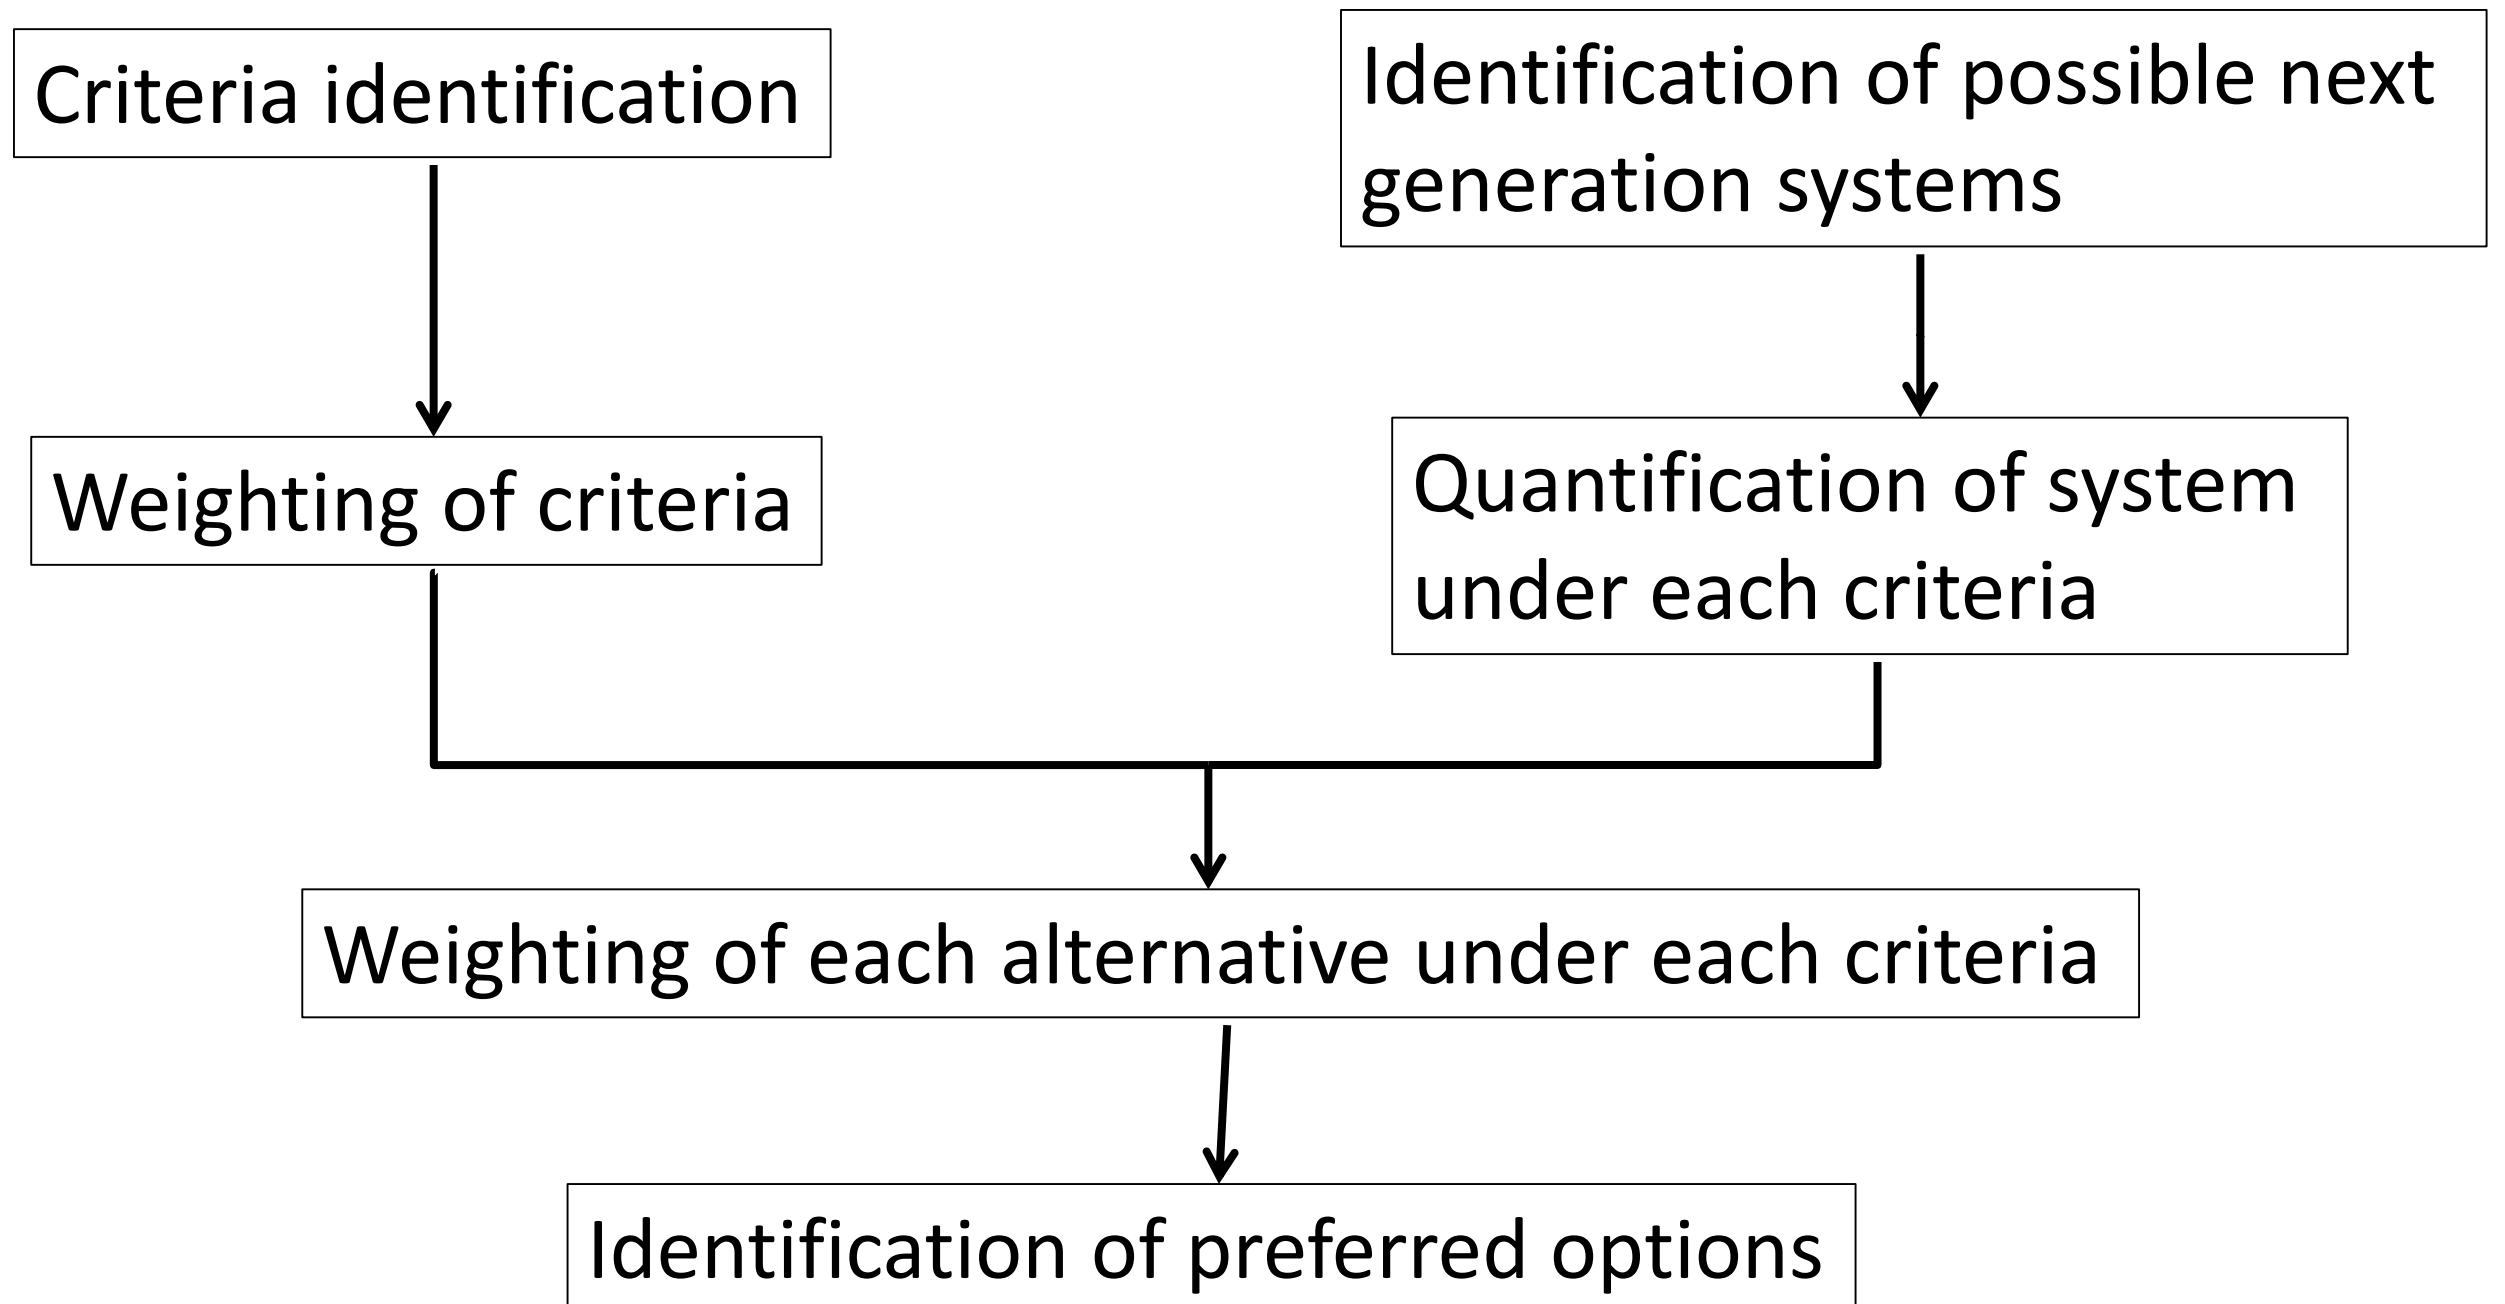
Criteria identification

Identification of possible next generation systems

Weighting of criteria

Quantification of system under each criteria

Weighting of each alternative under each criteria

Identification of preferred options